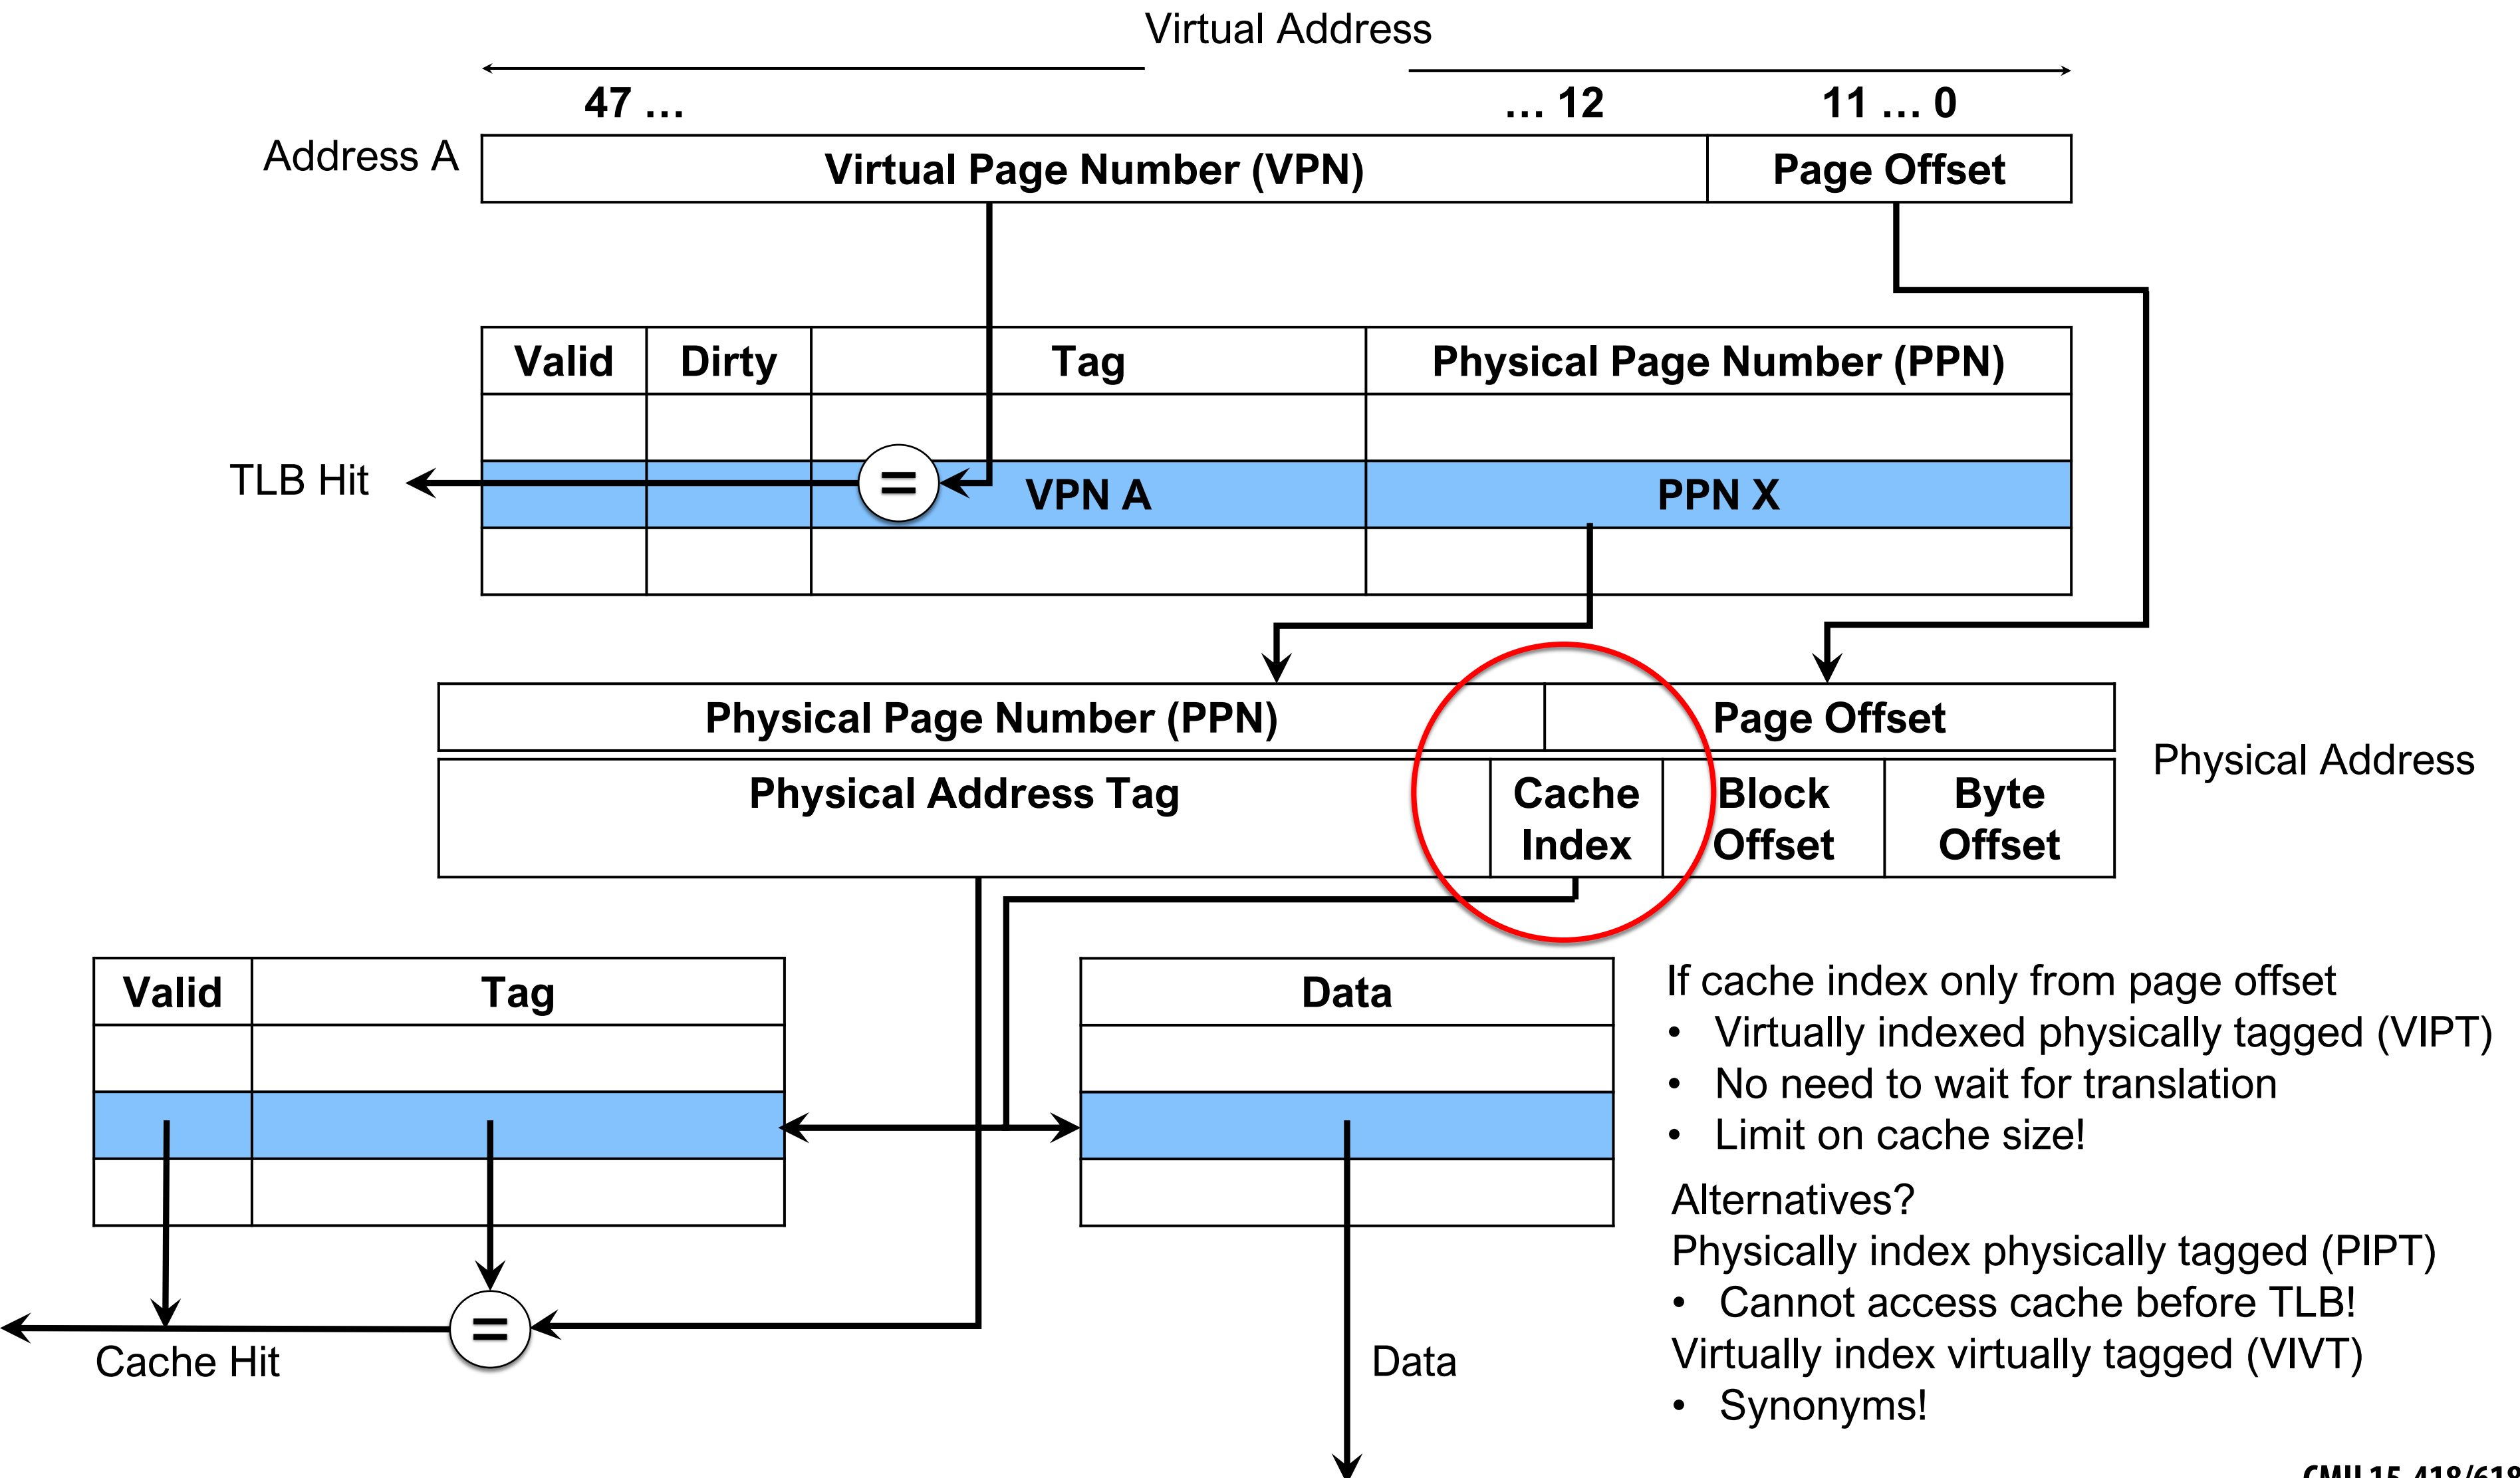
Virtual Address

47 … … 12 11 … 0

Address A

| Virtual Page Number (VPN) | Page Offset |
|---|---|

| Valid | Dirty | Tag | Physical Page Number (PPN) |
|---|---|---|---|
| | | | |
| | | VPN A | PPN X |
| | | | |

TLB Hit

=

| Physical Page Number (PPN) | Page Offset |
|---|---|

| Physical Address Tag | Cache Index | Block Offset | Byte Offset |
|---|---|---|---|

Physical Address

| Valid | Tag |
|---|---|
| | |
| | |
| | |

| Data |
|---|
| |
| |
| |

=

Cache Hit

Data

If cache index only from page offset
• Virtually indexed physically tagged (VIPT)
• No need to wait for translation
• Limit on cache size!

Alternatives?
Physically index physically tagged (PIPT)
• Cannot access cache before TLB!
Virtually index virtually tagged (VIVT)
• Synonyms!

CMU 15-418/618